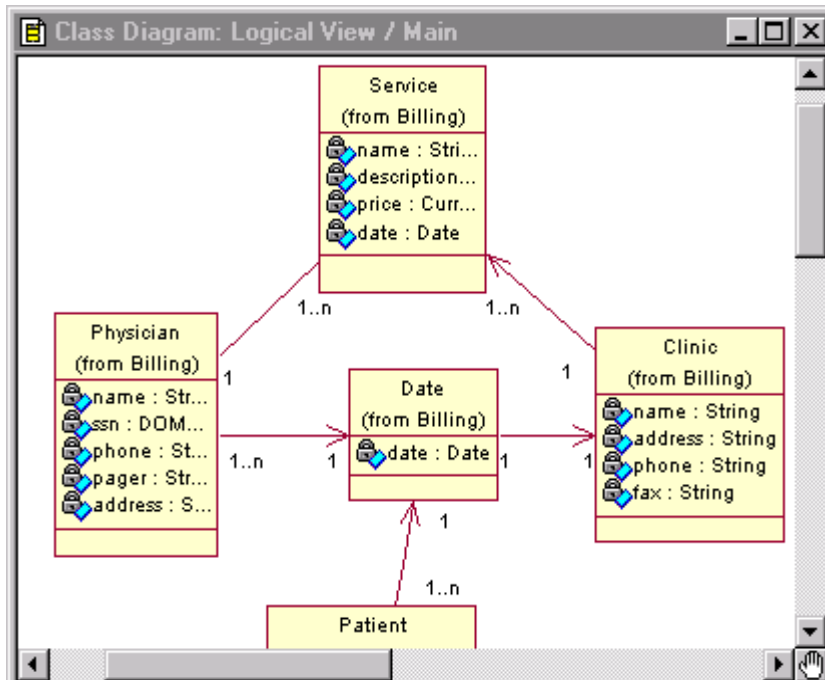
Class Diagram: Logical View / Main

Service
(from Billing)
name : Stri...
description...
price : Curr...
date : Date

Physician
(from Billing)
name : Str...
ssn : DOM...
phone : St...
pager : Str...
address : S...

Date
(from Billing)
date : Date

Clinic
(from Billing)
name : String
address : String
phone : String
fax : String

Patient

1..n
1..n
1
1
1..n
1
1
1
1
1..n